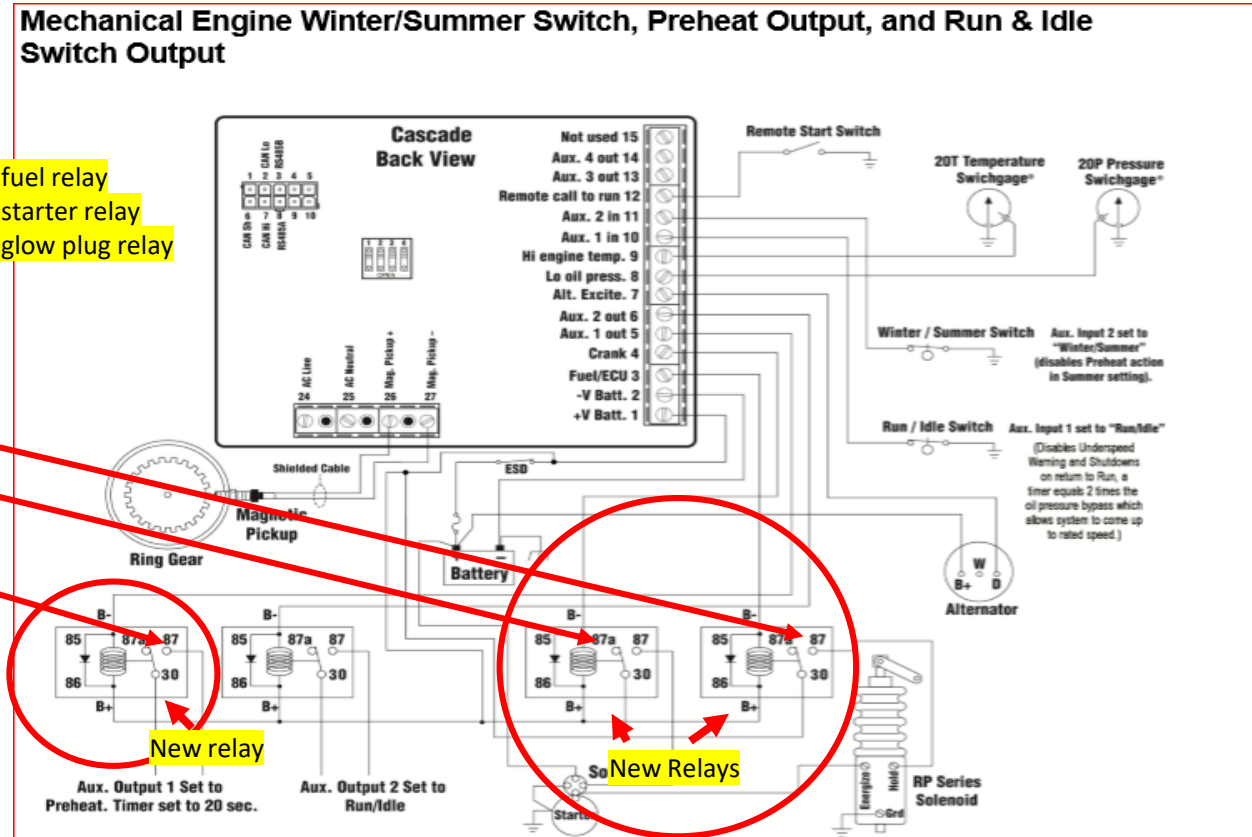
Mechanical Engine Winter/Summer Switch, Preheat Output, and Run & Idle Switch Output

fuel relay
starter relay
glow plug relay

Cascade
Back View

CAN Lo
RS485B
1 2 3 4 5
6 7 8 9 10
CAN Sh
CAN Hi
RS485A

Not used 15
Aux. 4 out 14
Aux. 3 out 13
Remote call to run 12
Aux. 2 in 11
Aux. 1 in 10
Hi engine temp. 9
Lo oil press. 8
Alt. Excite. 7
Aux. 2 out 6
Aux. 1 out 5
Crank 4
Fuel/ECU 3
-V Batt. 2
+V Batt. 1

AC Line
AC Neutral
Mag. Pickup +
Mag. Pickup -
24 25 26 27

Remote Start Switch

20T Temperature Swichgage®

20P Pressure Swichgage®

Winter / Summer Switch

Aux. Input 2 set to "Winter/Summer" (disables Preheat action in Summer setting).

Run / Idle Switch

Aux. Input 1 set to "Run/Idle" (Disables Underspeed Warning and Shutdowns on return to Run, a timer equals 2 times the oil pressure bypass which allows system to come up to rated speed.)

Shielded Cable

ESD

Ring Gear

Magnetic Pickup

Battery

W
B+ D
Alternator

B-
85 87a 87
86 30
B+

B-
85 87a 87
86 30
B+

B-
85 87a 87
86 30
B+

B-
85 87a 87
86 30
B+

New relay

New Relays

Aux. Output 1 Set to Preheat. Timer set to 20 sec.

Aux. Output 2 Set to Run/Idle

So

Starter

Energize
Hold
Grd

RP Series Solenoid